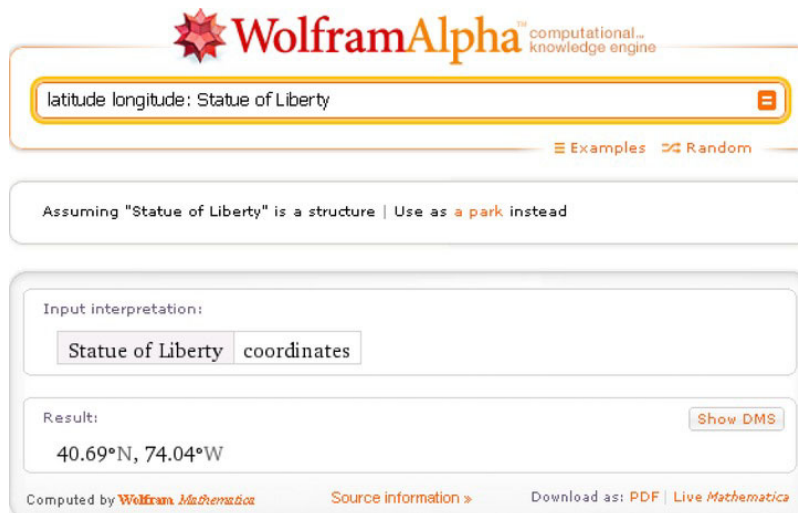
WolframAlpha™ computational... knowledge engine

latitude longitude: Statue of Liberty

Examples Random

Assuming "Statue of Liberty" is a structure | Use as a park instead

Input interpretation:

| Statue of Liberty | coordinates |
|---|---|

Result:

Show DMS

40.69°N, 74.04°W

Computed by Wolfram Mathematica

Source information »

Download as: PDF | Live Mathematica